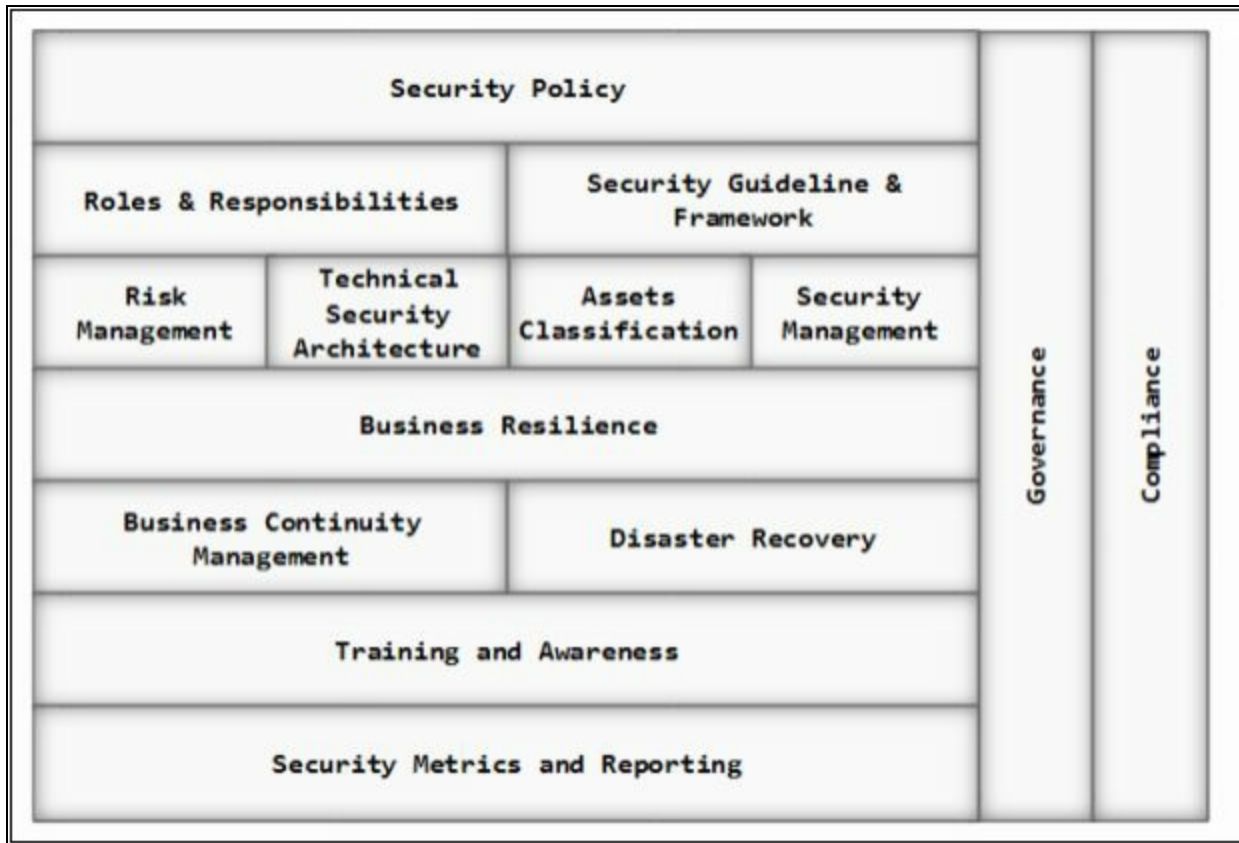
Security Policy

Roles & Responsibilities

Security Guideline & Framework

Risk Management

Technical Security Architecture

Assets Classification

Security Management

Business Resilience

Business Continuity Management

Disaster Recovery

Training and Awareness

Security Metrics and Reporting

Governance

Compliance